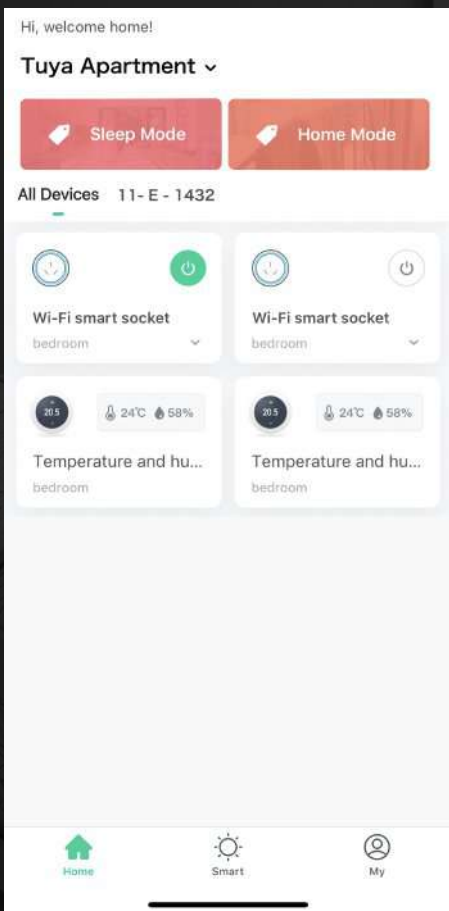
Hi, welcome home!

Tuya Apartment

Sleep Mode

Home Mode

All Devices 11- E - 1432

Wi-Fi smart socket
bedroom

Wi-Fi smart socket
bedroom

20.5
24℃ 58%

Temperature and hu...
bedroom

20.5
24℃ 58%

Temperature and hu...
bedroom

Home

Smart

My